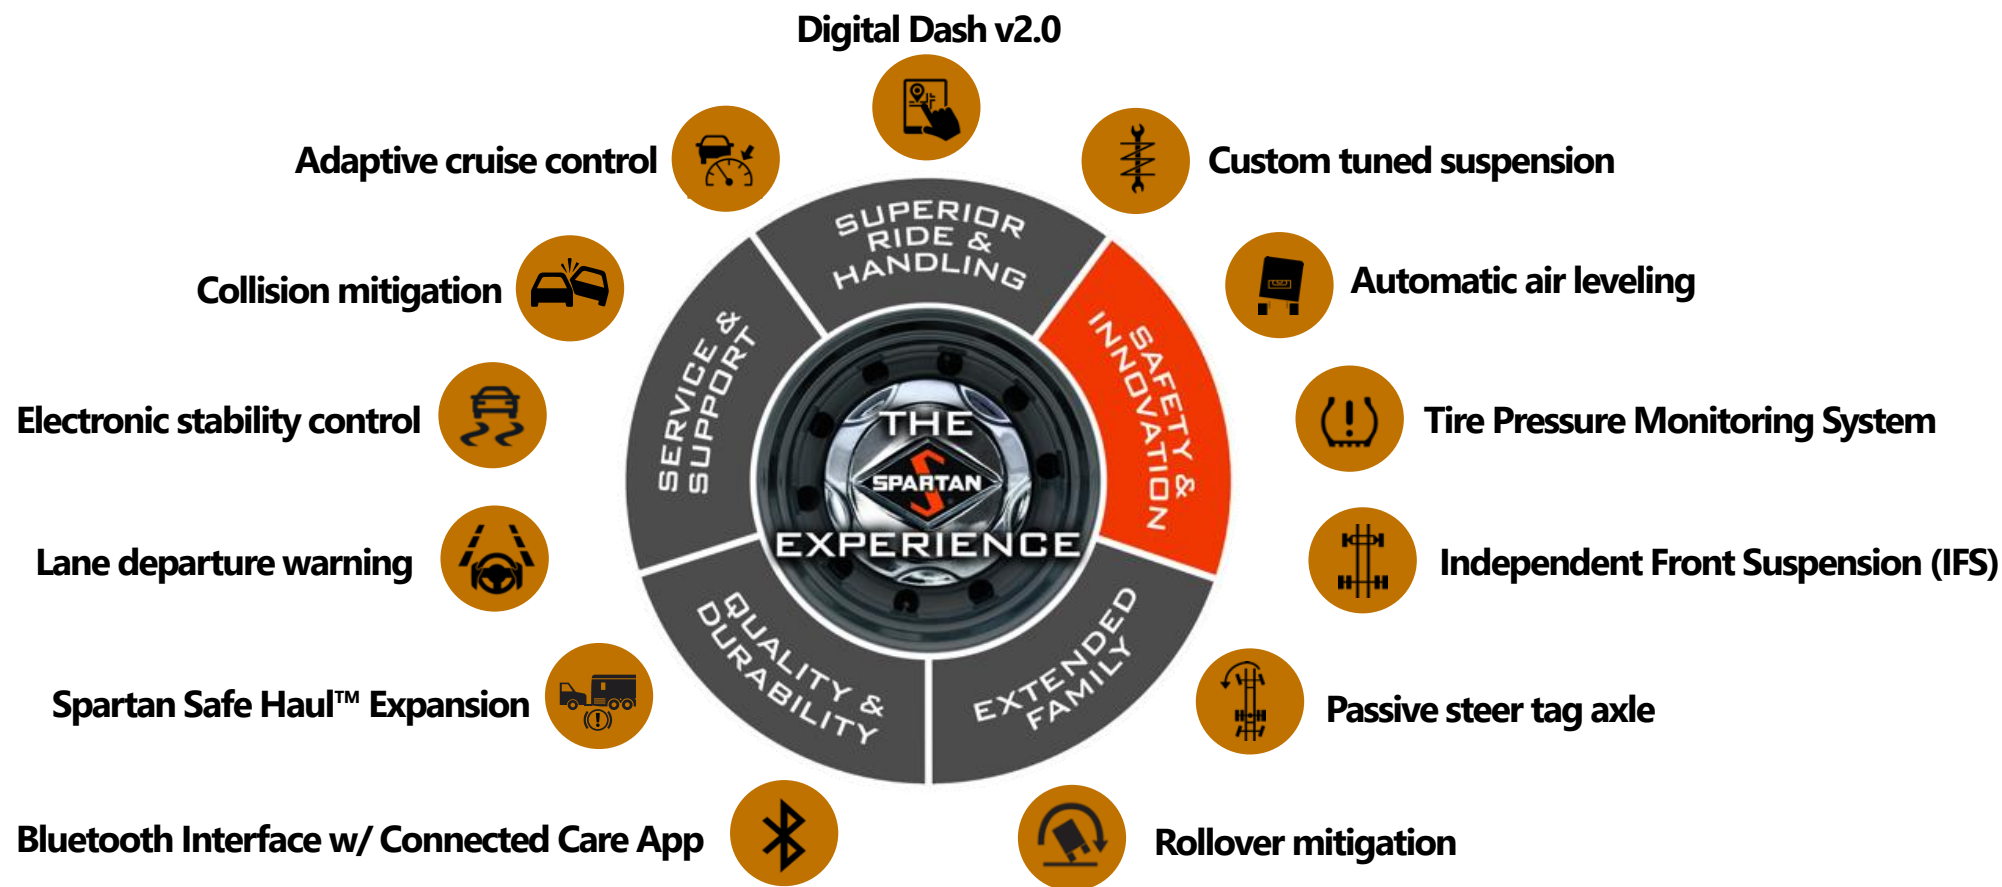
Digital Dash v2.0

Adaptive cruise control

Custom tuned suspension

Collision mitigation

Automatic air leveling

Electronic stability control

Tire Pressure Monitoring System

Lane departure warning

Independent Front Suspension (IFS)

Spartan Safe Haul™ Expansion

Passive steer tag axle

Bluetooth Interface w/ Connected Care App

Rollover mitigation

SUPERIOR RIDE & HANDLING

SAFETY & INNOVATION

EXTENDED FAMILY

QUALITY & DURABILITY

SERVICE & SUPPORT

THE SPARTAN EXPERIENCE